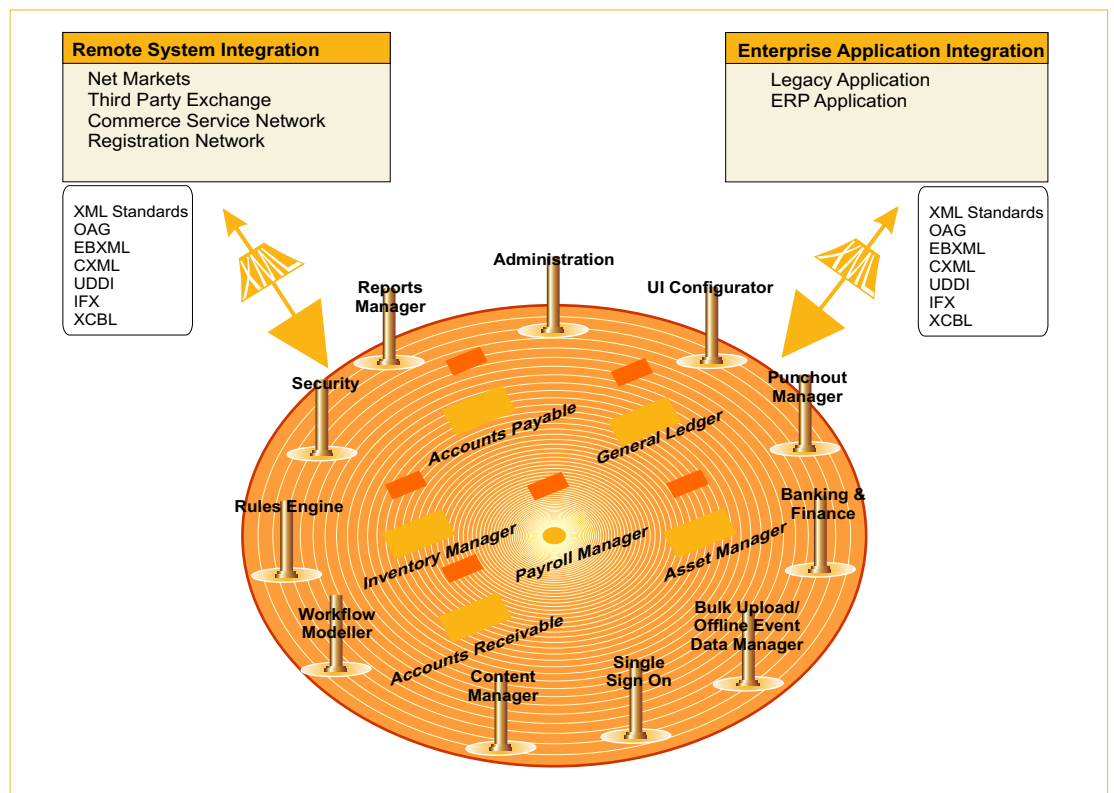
Remote System Integration

Net Markets
Third Party Exchange
Commerce Service Network
Registration Network

Enterprise Application Integration

Legacy Application
ERP Application

XML Standards
OAG
EBXML
CXML
UDDI
IFX
XCBL

XML

XML

XML Standards
OAG
EBXML
CXML
UDDI
IFX
XCBL

Administration

Reports Manager

UI Configurator

Security

Punchout Manager

Accounts Payable

General Ledger

Rules Engine

Banking & Finance

Inventory Manager

Payroll Manager

Asset Manager

Workflow Modeller

Bulk Upload/ Offline Event Data Manager

Accounts Receivable

Content Manager

Single Sign On